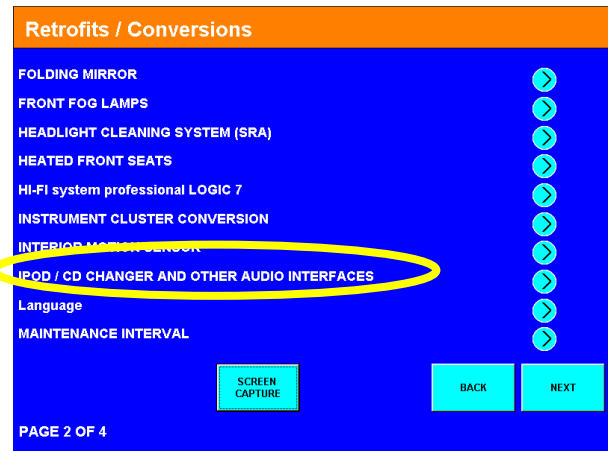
Retrofits / Conversions

FOLDING MIRROR

FRONT FOG LAMPS

HEADLIGHT CLEANING SYSTEM (SRA)

HEATED FRONT SEATS

HI-FI system professional LOGIC 7

INSTRUMENT CLUSTER CONVERSION

INTERIOR MOTION SENSOR

IPOD / CD CHANGER AND OTHER AUDIO INTERFACES

Language

MAINTENANCE INTERVAL

SCREEN CAPTURE

BACK

NEXT

PAGE 2 OF 4